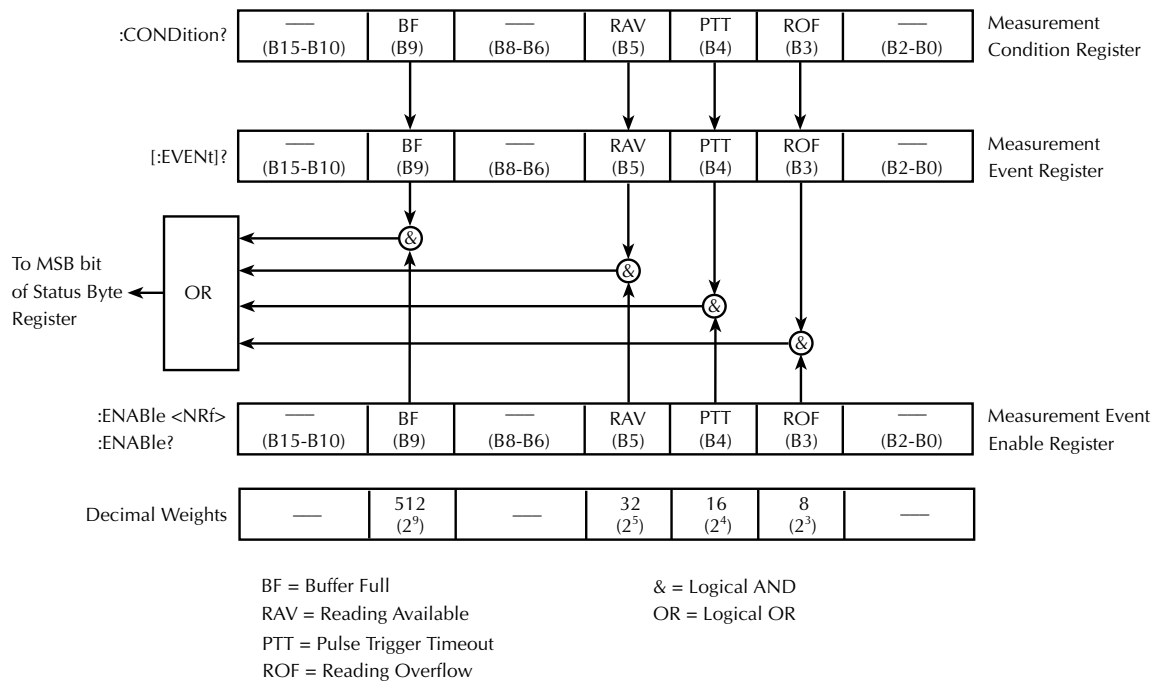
:CONDition?

| — (B15-B10) | BF (B9) | — (B8-B6) | RAV (B5) | PTT (B4) | ROF (B3) | — (B2-B0) |
|---|---|---|---|---|---|---|

Measurement Condition Register

[:EVENt]?

| — (B15-B10) | BF (B9) | — (B8-B6) | RAV (B5) | PTT (B4) | ROF (B3) | — (B2-B0) |
|---|---|---|---|---|---|---|

Measurement Event Register

&

&

&

&

To MSB bit of Status Byte Register

OR

:ENABle <NRf>
:ENABle?

| — (B15-B10) | BF (B9) | — (B8-B6) | RAV (B5) | PTT (B4) | ROF (B3) | — (B2-B0) |
|---|---|---|---|---|---|---|

Measurement Event Enable Register

Decimal Weights

| — | 512 ($2^9$) | — | 32 ($2^5$) | 16 ($2^4$) | 8 ($2^3$) | — |
|---|---|---|---|---|---|---|

BF = Buffer Full
RAV = Reading Available
PTT = Pulse Trigger Timeout
ROF = Reading Overflow

& = Logical AND
OR = Logical OR